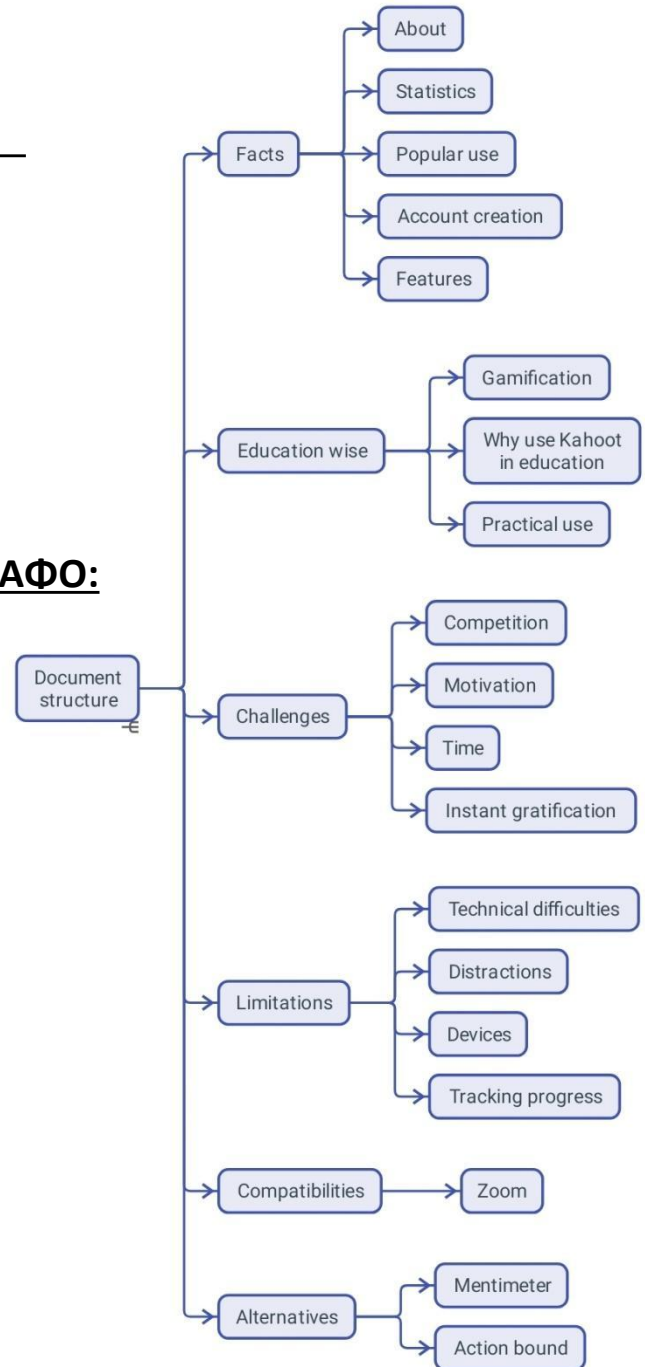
—

ΑΦΟ:

Document structure

Facts
About
Statistics
Popular use
Account creation
Features

Education wise
Gamification
Why use Kahoot in education
Practical use

Challenges
Competition
Motivation
Time
Instant gratification

Limitations
Technical difficulties
Distractions
Devices
Tracking progress

Compatibilities
Zoom

Alternatives
Mentimeter
Action bound